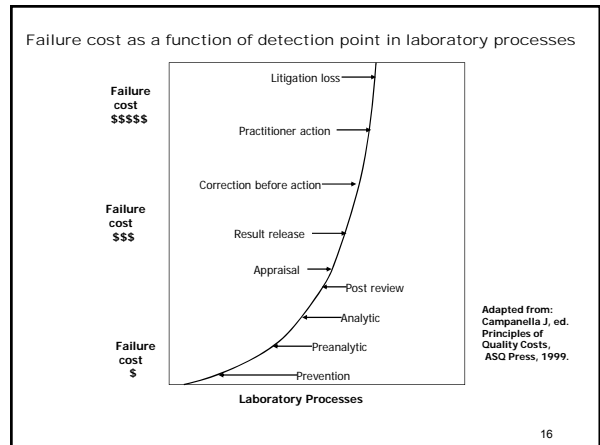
Failure cost as a function of detection point in laboratory processes

Failure cost \$\$\$\$\$

Failure cost \$\$\$

Failure cost \$

Litigation loss

Practitioner action

Correction before action

Result release

Appraisal

Post review

Analytic

Preanalytic

Prevention

Laboratory Processes

Adapted from: Campanella J, ed. Principles of Quality Costs, ASQ Press, 1999.

16